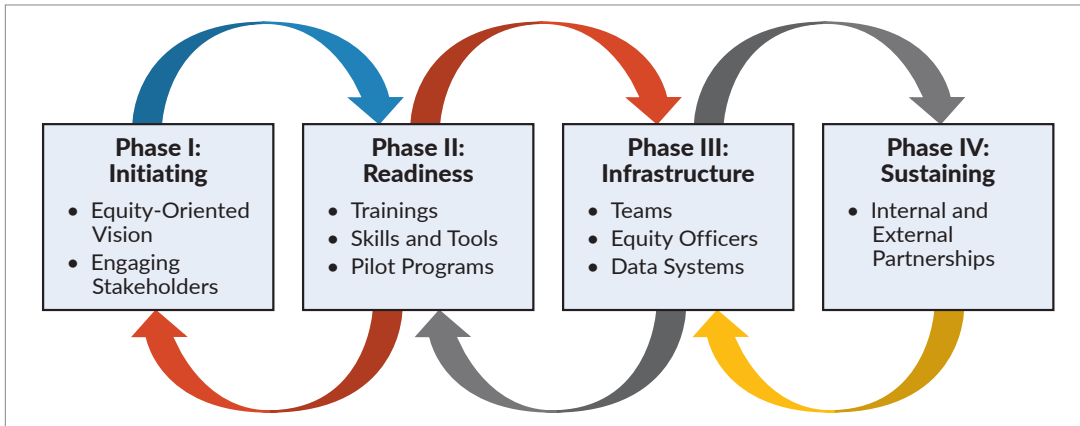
Phase I: Initiating

- Equity-Oriented Vision
- Engaging Stakeholders

Phase II: Readiness

- Trainings
- Skills and Tools
- Pilot Programs

Phase III: Infrastructure

- Teams
- Equity Officers
- Data Systems

Phase IV: Sustaining

- Internal and External Partnerships